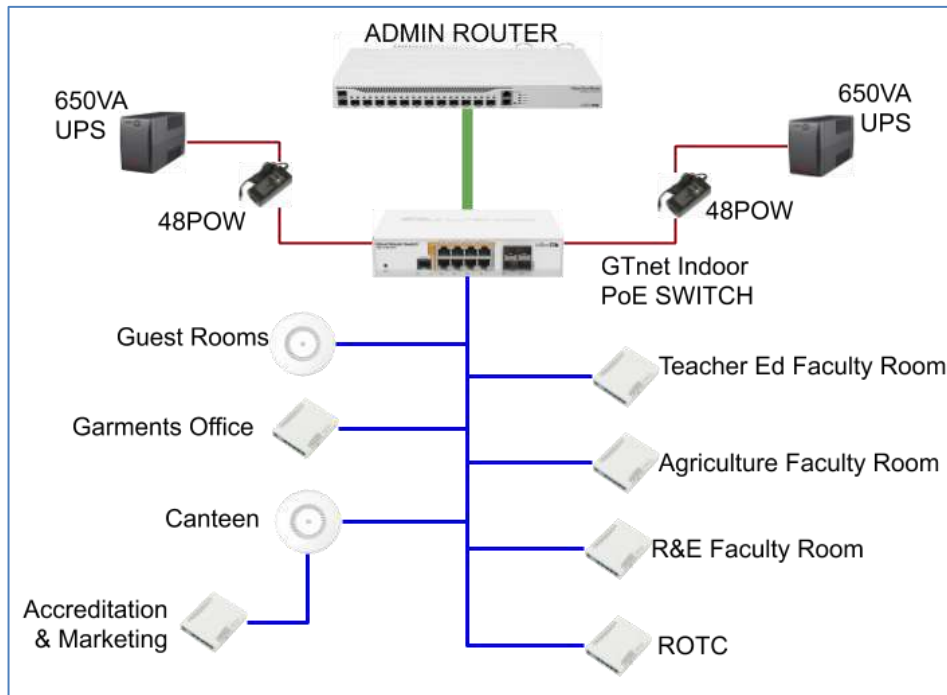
ADMIN ROUTER

650VA
UPS

48POW

650VA
UPS

48POW

GTnet Indoor
PoE SWITCH

Guest Rooms

Garments Office

Canteen

Accreditation
& Marketing

Teacher Ed Faculty Room

Agriculture Faculty Room

R&E Faculty Room

ROTC